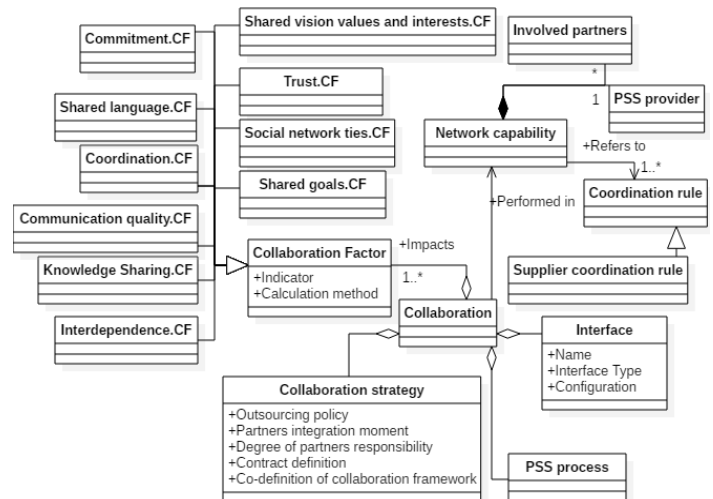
Commitment.CF

Shared vision values and interests.CF

Involved partners

Trust.CF

Shared language.CF

*

1

PSS provider

Social network ties.CF

Network capability

Coordination.CF

+Refers to

1..*

Shared goals.CF

Coordination rule

+Performed in

Communication quality.CF

Collaboration Factor

+Impacts

+Indicator
+Calculation method

Knowledge Sharing.CF

1..*

Supplier coordination rule

Collaboration

Interdependence.CF

Interface

+Name
+Interface Type
+Configuration

Collaboration strategy

+Outsourcing policy
+Partners integration moment
+Degree of partners responsibility
+Contract definition
+Co-definition of collaboration framework

PSS process